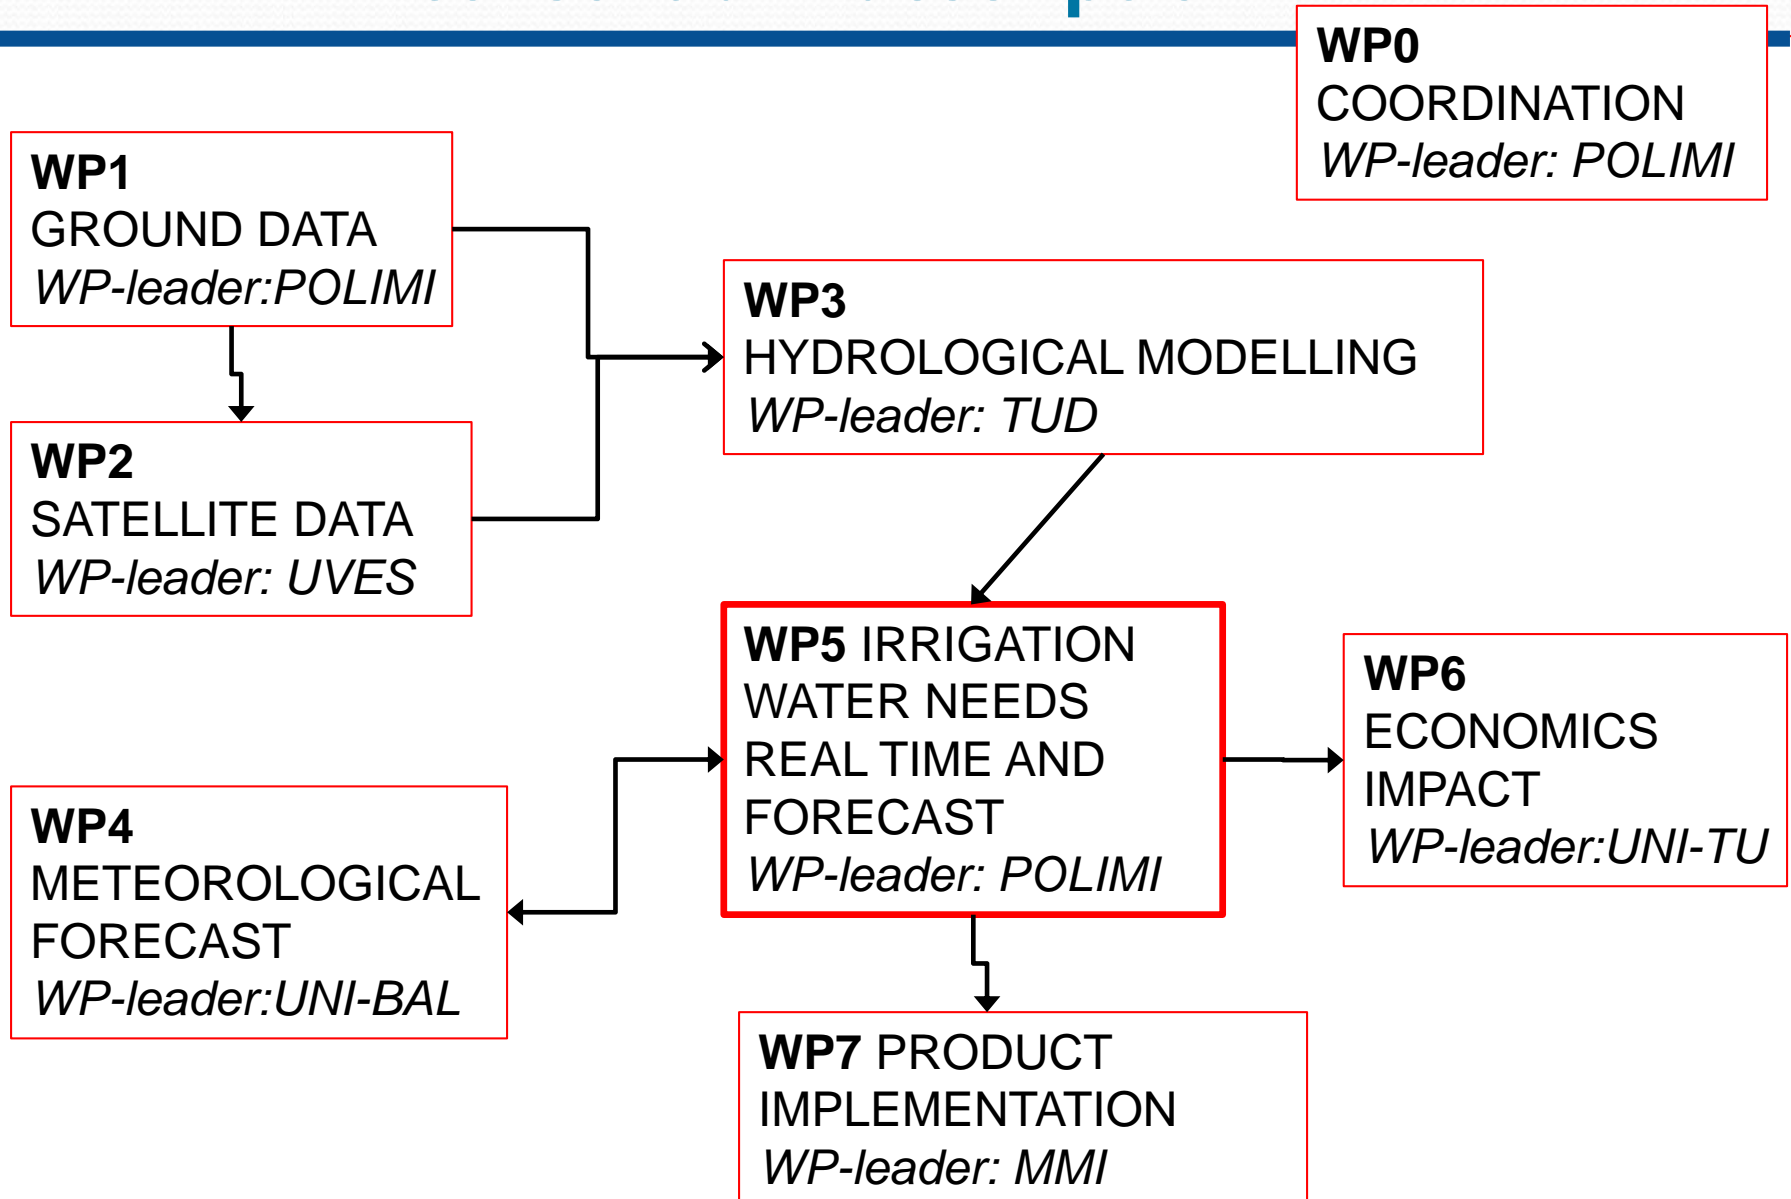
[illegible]

WP0
COORDINATION
WP-leader: POLIMI

WP1
GROUND DATA
WP-leader:POLIMI

WP2
SATELLITE DATA
WP-leader: UVES

WP3
HYDROLOGICAL MODELLING
WP-leader: TUD

WP4
METEOROLOGICAL FORECAST
WP-leader:UNI-BAL

WP5 IRRIGATION WATER NEEDS REAL TIME AND FORECAST
WP-leader: POLIMI

WP6
ECONOMICS IMPACT
WP-leader:UNI-TU

WP7 PRODUCT IMPLEMENTATION
WP-leader: MMI